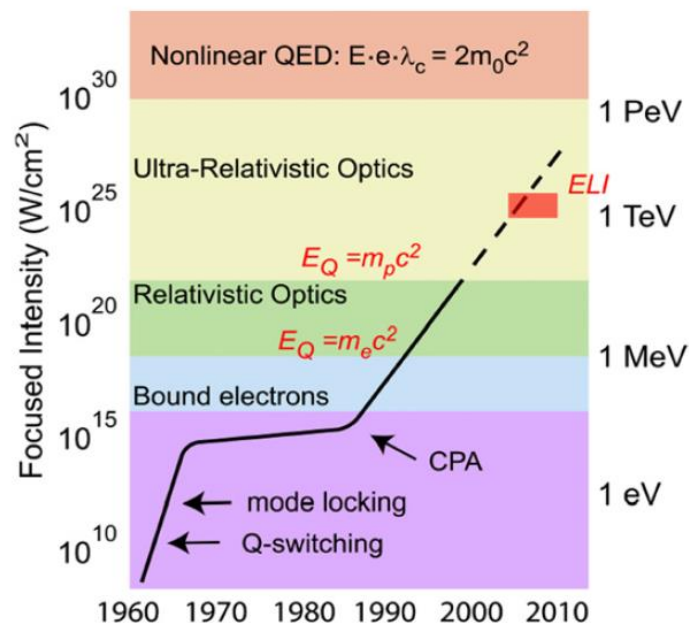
Nonlinear QED: $E \cdot e \cdot \lambda_c = 2m_0c^2$

Ultra-Relativistic Optics

ELI

$E_Q = m_pc^2$

Relativistic Optics

$E_Q = m_ec^2$

Bound electrons

CPA

mode locking

Q-switching

1 PeV

1 TeV

1 MeV

1 eV

Focused Intensity (W/cm$^2$)

$10^{30}$

$10^{25}$

$10^{20}$

$10^{15}$

$10^{10}$

1960 1970 1980 1990 2000 2010